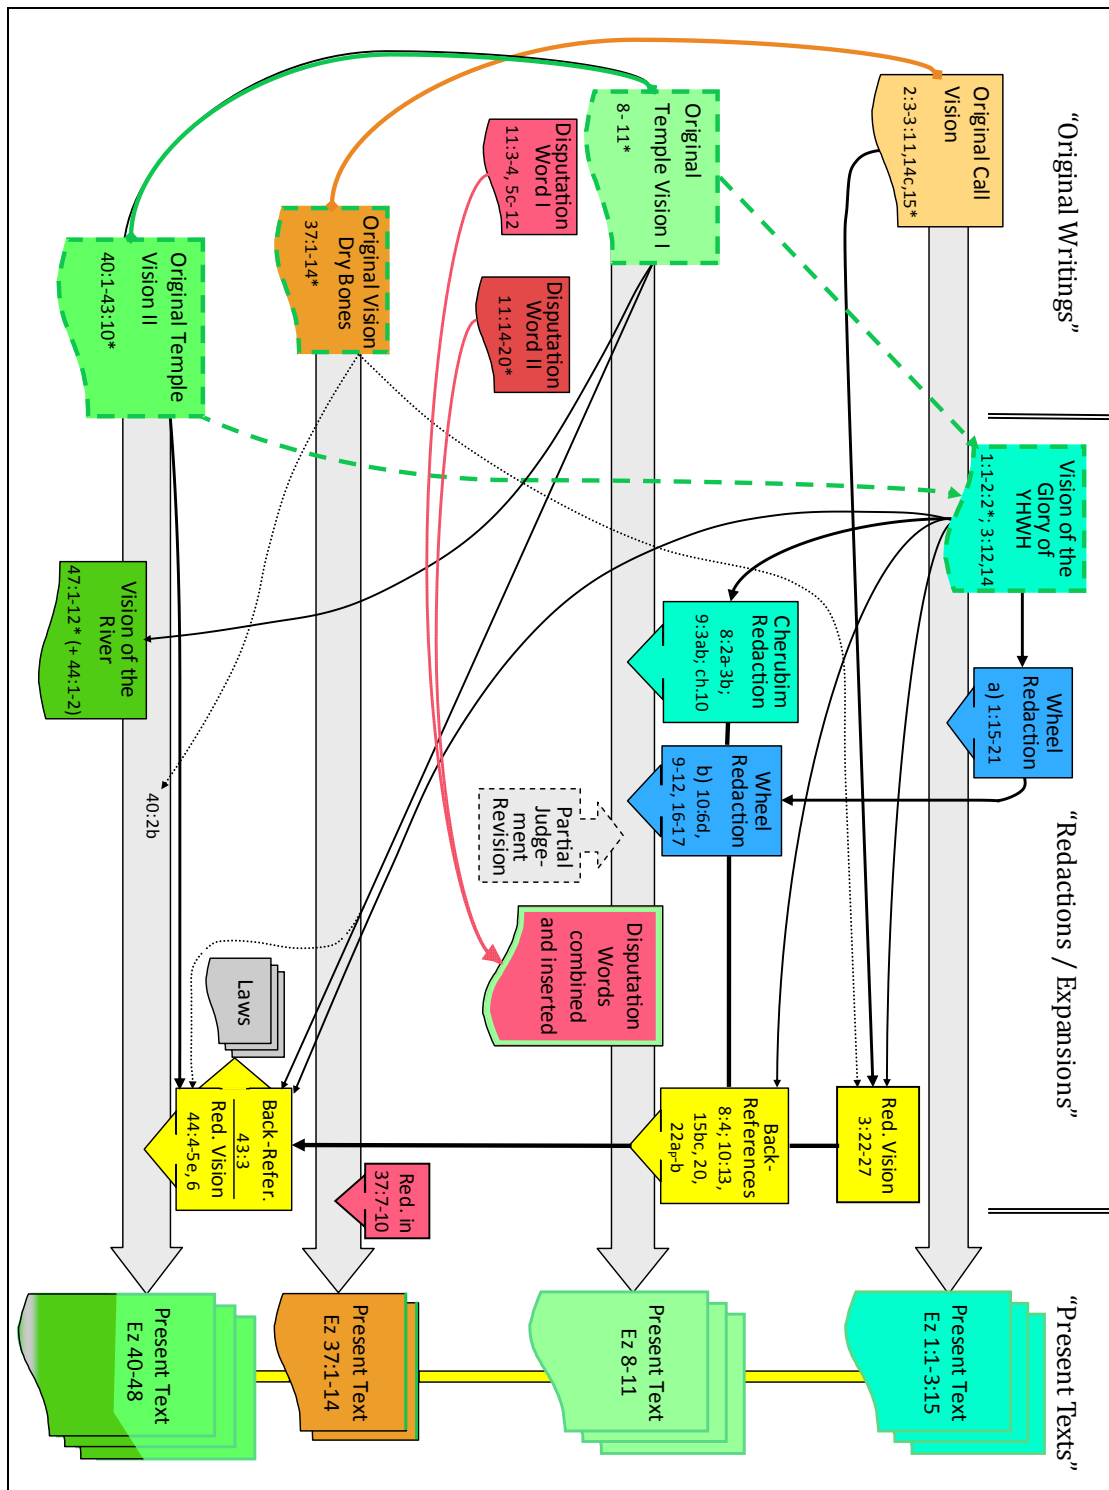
“Original Writings”

Original Call Vision
2:3-3:11,14c,15*

Original Temple Vision I
8-11*

Disputation Word I
11:3-4, 5c-12

Disputation Word II
11:14-20*

Original Vision Dry Bones
37:1-14*

Original Temple Vision II
40:1-43:10*

Vision of the Glory of YHWH
1:1-2:2*; 3:12,14

“Redactions / Expansions”

Vision of the River
47:1-12* (+ 44:1-2)

Cherubim Redaction
8:2a-3b; 9:3ab; ch.10

Wheel Redaction
a) 1:15-21

Wheel Redaction
b) 10:6d, 9-12, 16-17

Partial Judgement Revision

40:2b

Disputation Words combined and inserted

Laws

Back-Refer. 43:3
Red. Vision 44:4-5e, 6

Back-References
8:4; 10:13, 15bc, 20, 22aβ-b

Red. Vision
3:22-27

Red. in 37:7-10

“Present Texts”

Present Text
Ez 40-48

Present Text
Ez 37:1-14

Present Text
Ez 8-11

Present Text
Ez 1:1-3:15